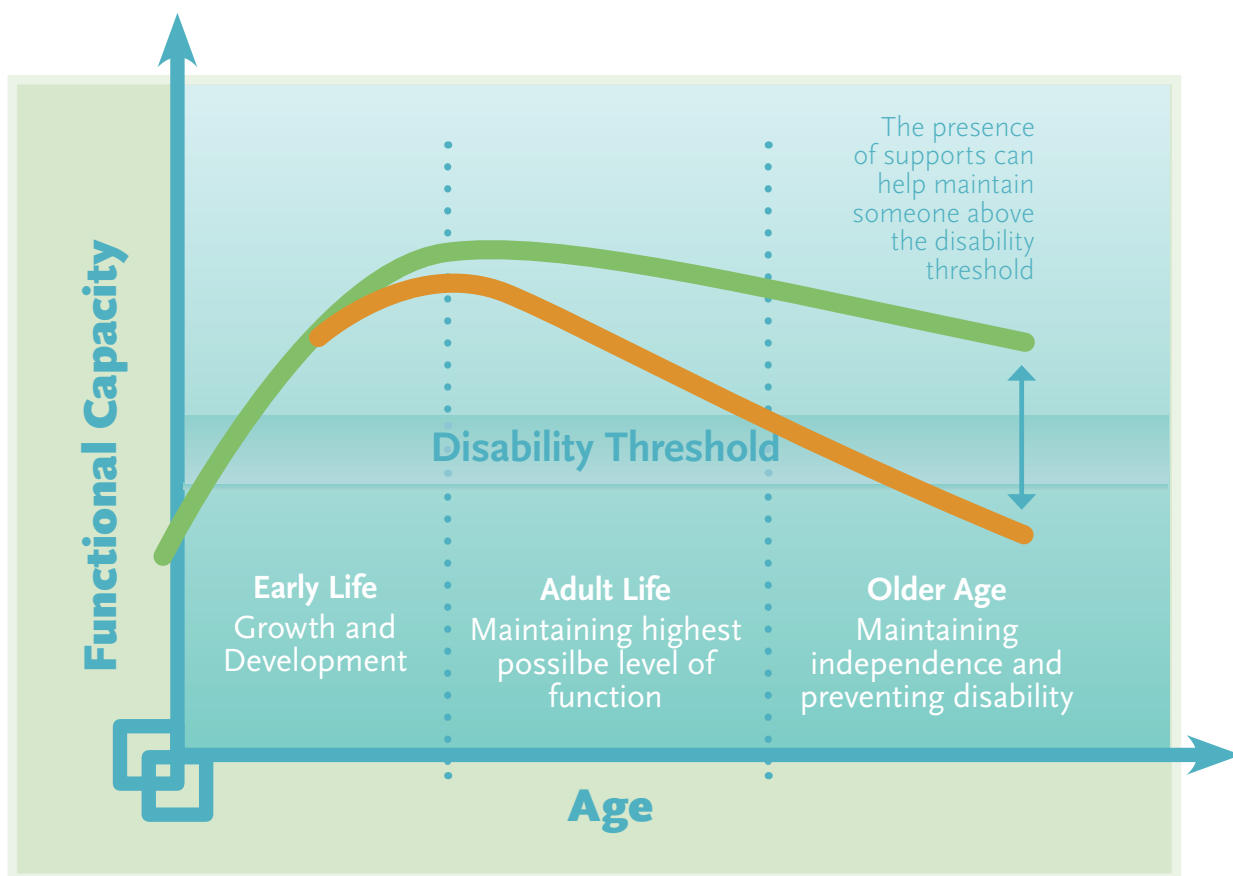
Functional Capacity

The presence of supports can help maintain someone above the disability threshold

Disability Threshold

Early Life
Growth and Development

Adult Life
Maintaining highest possilbe level of function

Older Age
Maintaining independence and preventing disability

Age